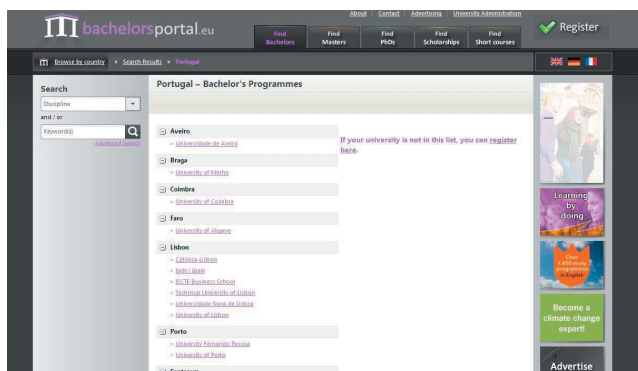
bachelorsportal.eu

About | Contact | Advertising | University Administration

Find Bachelors | Find Masters | Find PhDs | Find Scholarships | Find Short courses

Register

Browse by country ▸ Search Results ▸ Portugal

Search

Discipline

and / or

Keyword(s)

Advanced Search

Portugal – Bachelor's Programmes

Aveiro
» Universidade de Aveiro

Braga
» University of Minho

Coimbra
» University of Coimbra

Faro
» University of Algarve

Lisbon
» Católica-Lisbon
» Iade | Ispan
» ISCTE Business School
» Technical University of Lisbon
» Universidade Nova de Lisboa
» University of Lisbon

Porto
» University Fernando Pessoa
» University of Porto

If your university is not in this list, you can register here.

Learning by doing

Over 1,450 study programmes in English

Become a climate change expert!

Advertise